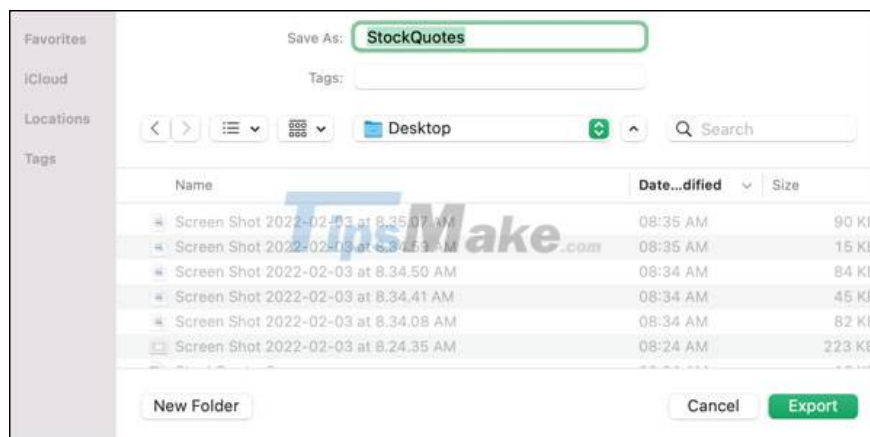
Favorites
iCloud
Locations
Tags

Save As: StockQuotes
Tags:

Desktop
Search

| Name | Date...dified | Size |
|---|---|---|
| Screen Shot 2022-02-03 at 8.35.07 AM | 08:35 AM | 90 K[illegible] |
| Screen Shot 2022-02-03 at 8.34.59 AM | 08:35 AM | 15 K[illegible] |
| Screen Shot 2022-02-03 at 8.34.50 AM | 08:34 AM | 84 K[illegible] |
| Screen Shot 2022-02-03 at 8.34.41 AM | 08:34 AM | 45 K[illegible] |
| Screen Shot 2022-02-03 at 8.34.08 AM | 08:34 AM | 82 K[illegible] |
| Screen Shot 2022-02-03 at 8.24.35 AM | 08:24 AM | 223 K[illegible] |

TipsMake.com

New Folder
Cancel
Export